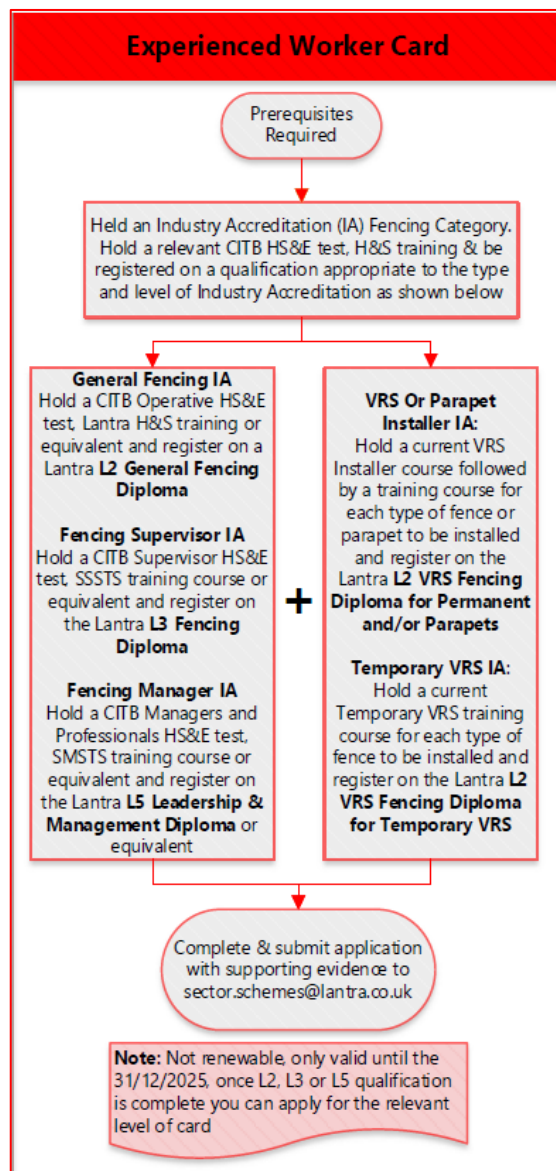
Experienced Worker Card

Prerequisites Required

Held an Industry Accreditation (IA) Fencing Category. Hold a relevant CITB HS&E test, H&S training & be registered on a qualification appropriate to the type and level of Industry Accreditation as shown below

General Fencing IA
Hold a CITB Operative HS&E test, Lantra H&S training or equivalent and register on a Lantra L2 General Fencing Diploma

Fencing Supervisor IA
Hold a CITB Supervisor HS&E test, SSSTS training course or equivalent and register on the Lantra L3 Fencing Diploma

Fencing Manager IA
Hold a CITB Managers and Professionals HS&E test, SMSTS training course or equivalent and register on the Lantra L5 Leadership & Management Diploma or equivalent

+

VRS Or Parapet Installer IA:
Hold a current VRS Installer course followed by a training course for each type of fence or parapet to be installed and register on the Lantra L2 VRS Fencing Diploma for Permanent and/or Parapets

Temporary VRS IA:
Hold a current Temporary VRS training course for each type of fence to be installed and register on the Lantra L2 VRS Fencing Diploma for Temporary VRS

Complete & submit application with supporting evidence to sector.schemes@lantra.co.uk

Note: Not renewable, only valid until the 31/12/2025, once L2, L3 or L5 qualification is complete you can apply for the relevant level of card